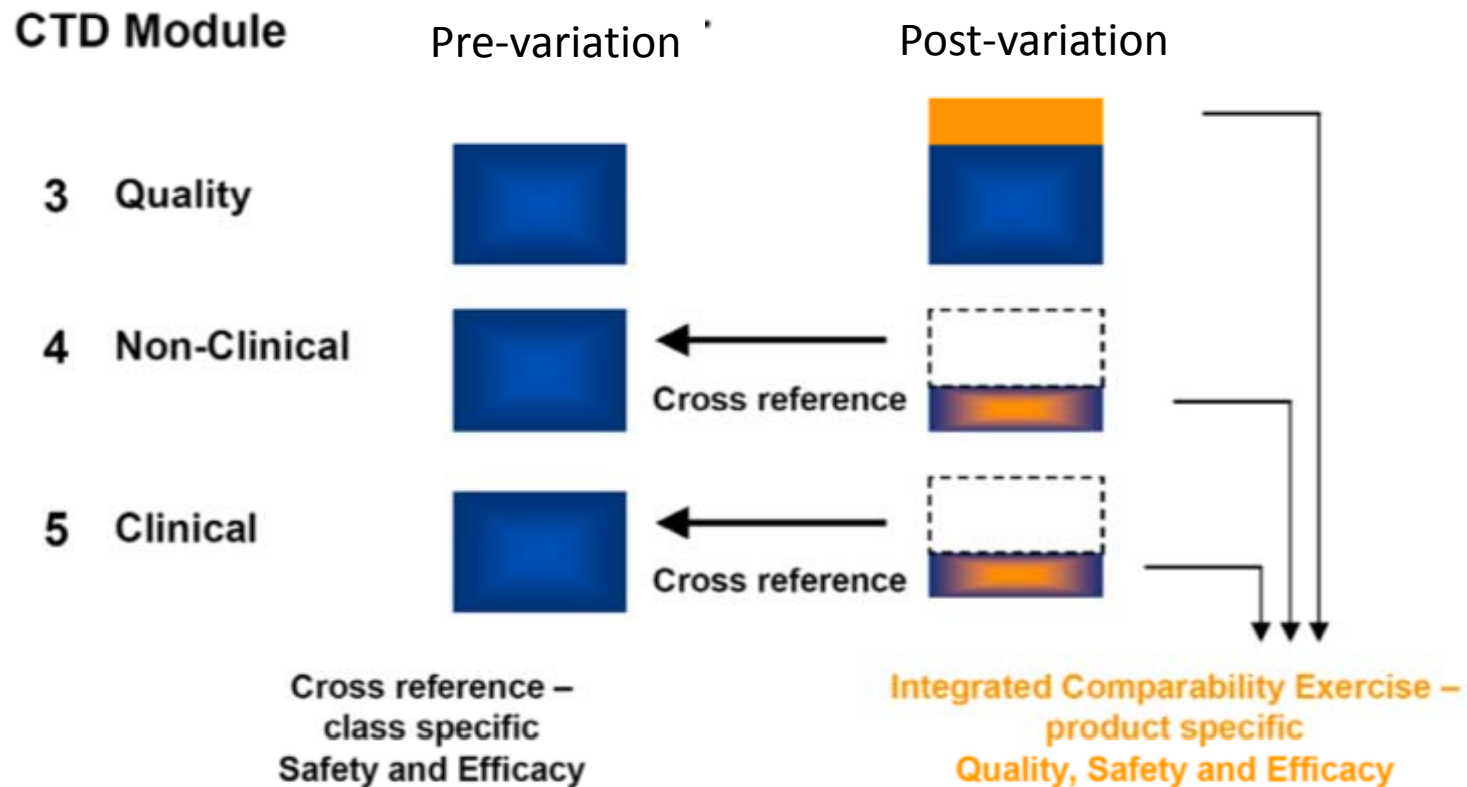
CTD Module

Pre-variation

Post-variation

3 Quality

4 Non-Clinical

Cross reference

5 Clinical

Cross reference

Cross reference – class specific Safety and Efficacy

Integrated Comparability Exercise – product specific Quality, Safety and Efficacy